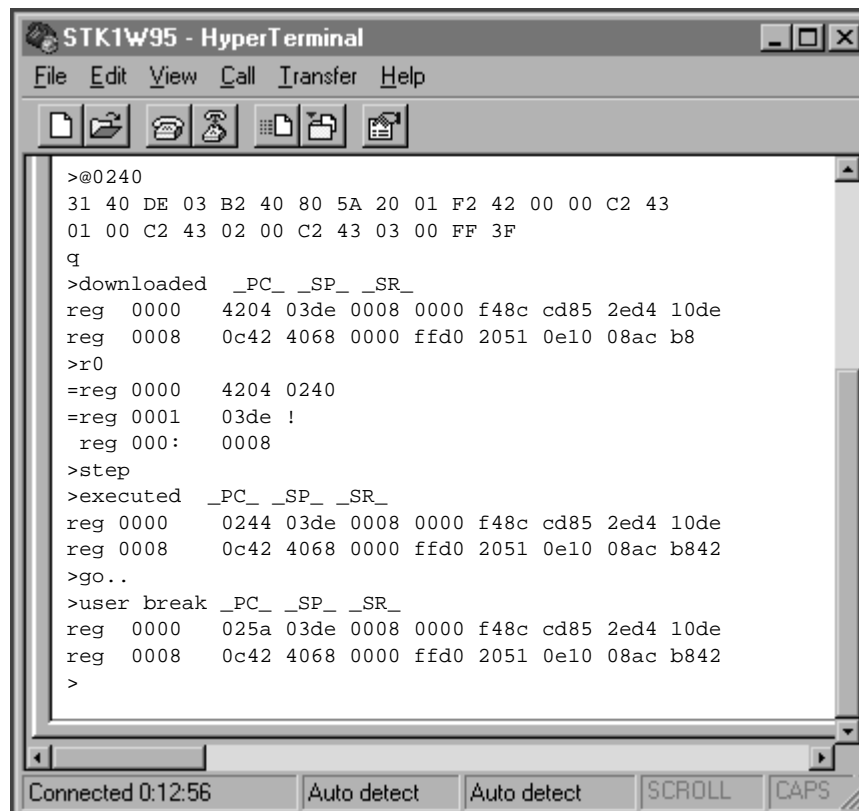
STK1W95 - HyperTerminal

File Edit View Call Transfer Help

>@0240
31 40 DE 03 B2 40 80 5A 20 01 F2 42 00 00 C2 43
01 00 C2 43 02 00 C2 43 03 00 FF 3F
q
>downloaded _PC_ _SP_ _SR_
reg 0000 4204 03de 0008 0000 f48c cd85 2ed4 10de
reg 0008 0c42 4068 0000 ffd0 2051 0e10 08ac b8
>r0
=reg 0000 4204 0240
=reg 0001 03de !
reg 000: 0008
>step
>executed _PC_ _SP_ _SR_
reg 0000 0244 03de 0008 0000 f48c cd85 2ed4 10de
reg 0008 0c42 4068 0000 ffd0 2051 0e10 08ac b842
>go..
>user break _PC_ _SP_ _SR_
reg 0000 025a 03de 0008 0000 f48c cd85 2ed4 10de
reg 0008 0c42 4068 0000 ffd0 2051 0e10 08ac b842
>

Connected 0:12:56 | Auto detect | Auto detect | SCROLL | CAPS